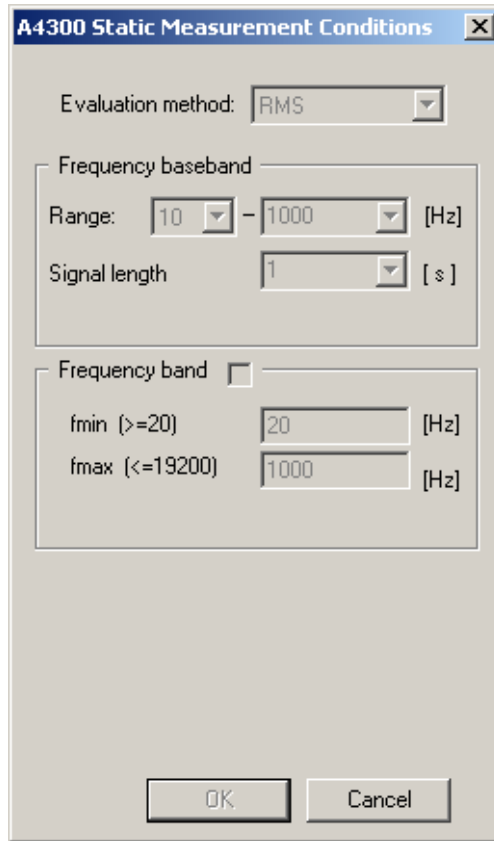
A4300 Static Measurement Conditions

Evaluation method: RMS

Frequency baseband

Range: 10 – 1000 [Hz]

Signal length 1 [ s ]

Frequency band

fmin (>=20) 20 [Hz]

fmax (<=19200) 1000 [Hz]

OK

Cancel